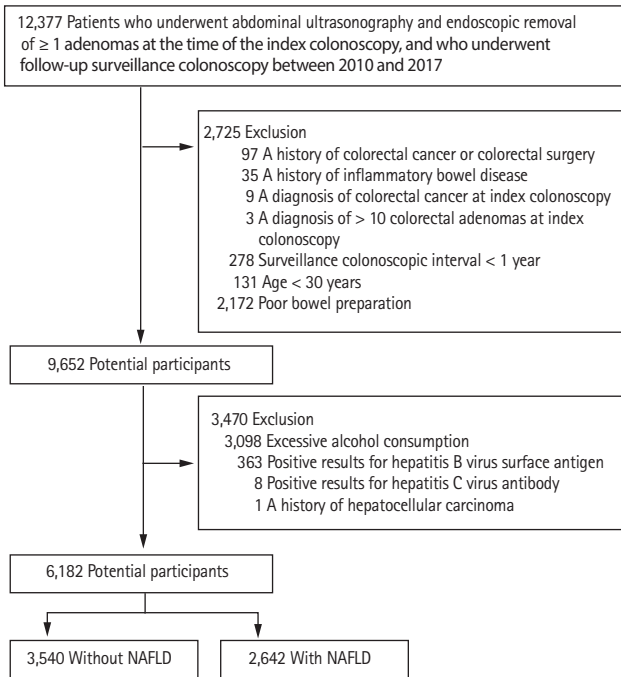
12,377 Patients who underwent abdominal ultrasonography and endoscopic removal of ≥ 1 adenomas at the time of the index colonoscopy, and who underwent follow-up surveillance colonoscopy between 2010 and 2017

2,725 Exclusion
97 A history of colorectal cancer or colorectal surgery
35 A history of inflammatory bowel disease
9 A diagnosis of colorectal cancer at index colonoscopy
3 A diagnosis of > 10 colorectal adenomas at index colonoscopy
278 Surveillance colonoscopic interval < 1 year
131 Age < 30 years
2,172 Poor bowel preparation

9,652 Potential participants

3,470 Exclusion
3,098 Excessive alcohol consumption
363 Positive results for hepatitis B virus surface antigen
8 Positive results for hepatitis C virus antibody
1 A history of hepatocellular carcinoma

6,182 Potential participants

3,540 Without NAFLD

2,642 With NAFLD